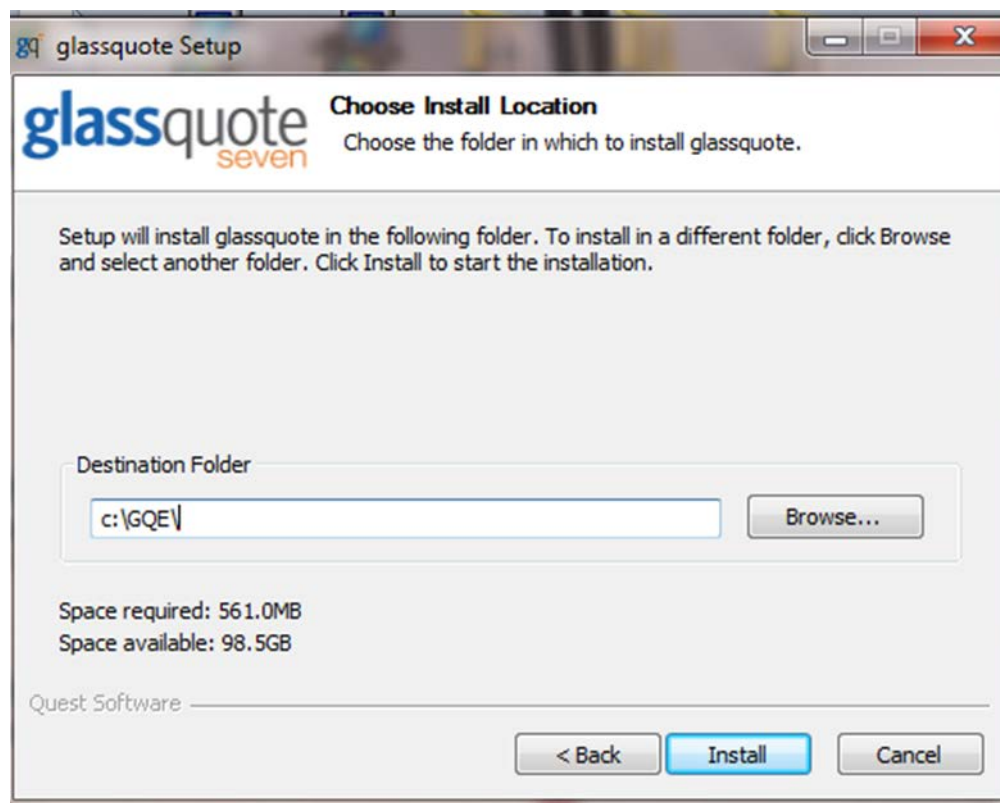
gq glassquote Setup

glassquote seven

Choose Install Location

Choose the folder in which to install glassquote.

Setup will install glassquote in the following folder. To install in a different folder, click Browse and select another folder. Click Install to start the installation.

Destination Folder

c:\GQE\

Browse...

Space required: 561.0MB
Space available: 98.5GB

Quest Software

< Back

Install

Cancel